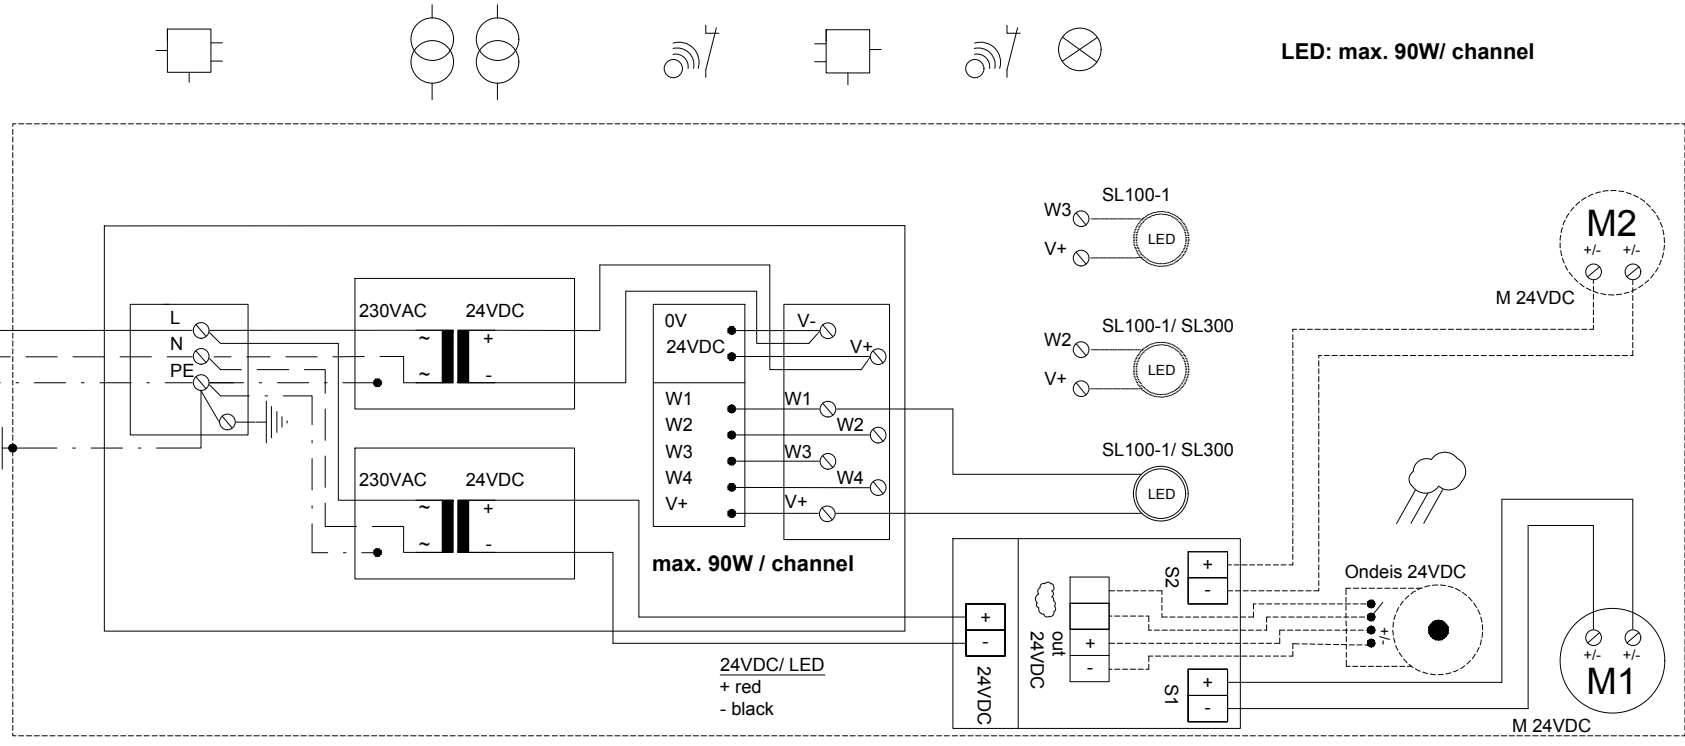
LED: max. 90W/ channel

SL100-1
W3
LED
V+

M2
+/-
+/-
M 24VDC

L
N
PE

230VAC
24VDC
~
+
~
-

0V
24VDC
V-
V+

SL100-1/ SL300
W2
LED
V+

W1
W2
W3
W4
V+
W1
W2
W3
W4
V+

SL100-1/ SL300
LED

230VAC
24VDC
~
+
~
-

max. 90W / channel

S2
+
-
Ondeis 24VDC

+
-
24VDC
out 24VDC
+
-
S1
+
-

+/-
+/-
M1
M 24VDC

24VDC/ LED
+ red
- black